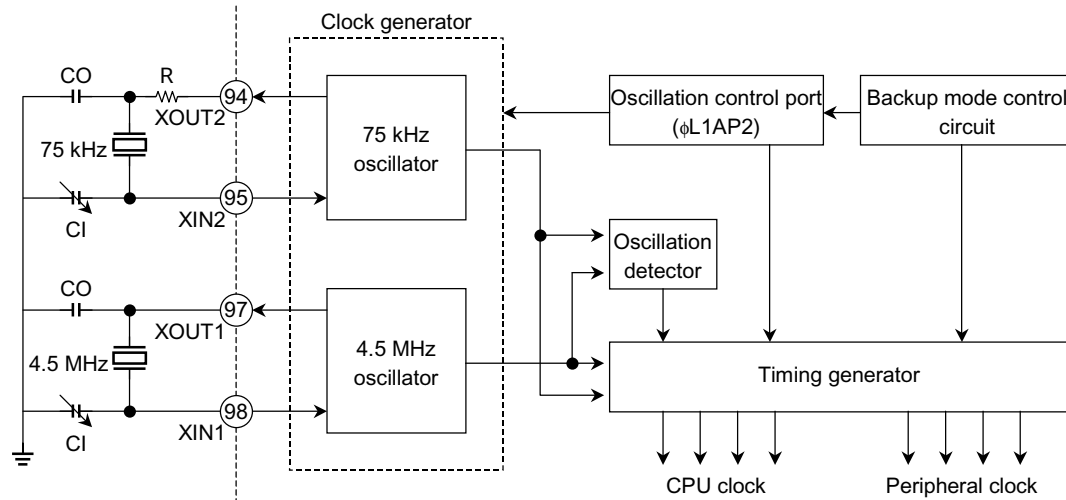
Clock generator

CO

R

94

XOUT2

75 kHz

75 kHz oscillator

95

XIN2

CI

Oscillation control port ($\phi$L1AP2)

Backup mode control circuit

Oscillation detector

CO

97

XOUT1

4.5 MHz

4.5 MHz oscillator

98

XIN1

CI

Timing generator

CPU clock

Peripheral clock